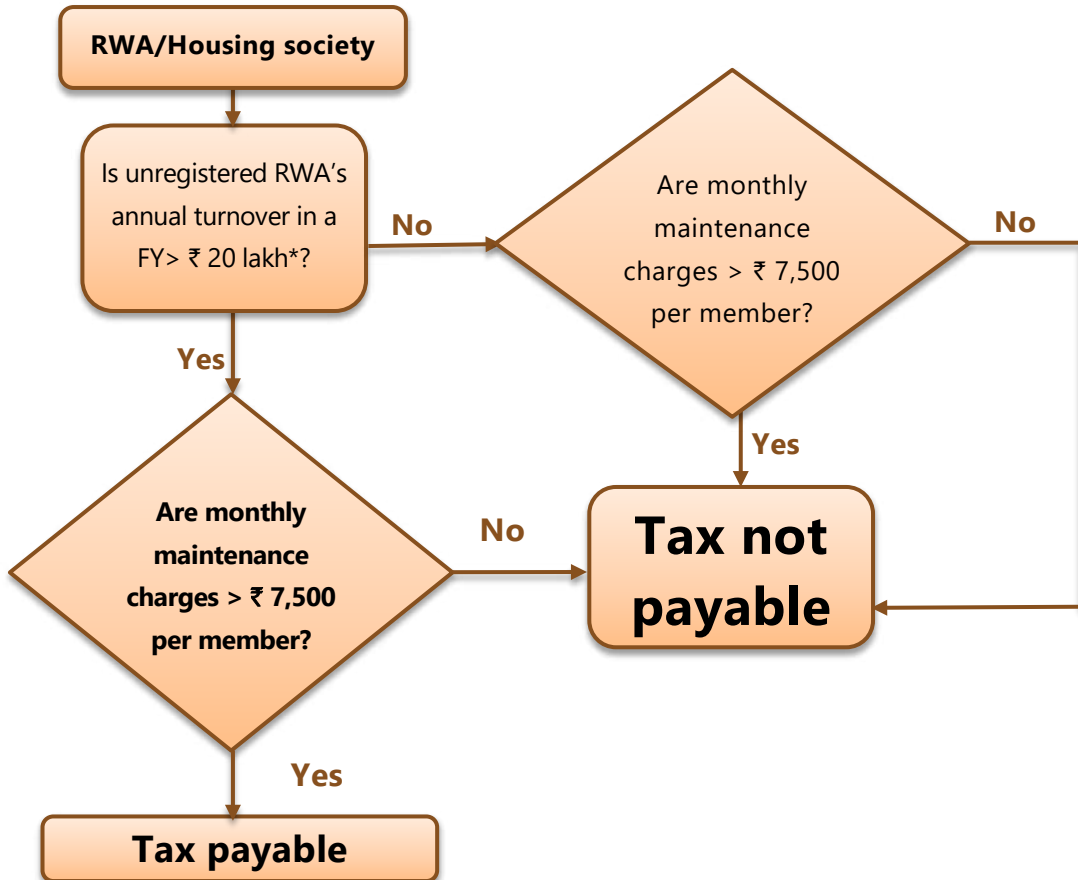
RWA/Housing society

Is unregistered RWA's annual turnover in a FY> ₹ 20 lakh*?

No

Are monthly maintenance charges > ₹ 7,500 per member?

No

Yes

Yes

Are monthly maintenance charges > ₹ 7,500 per member?

No

Tax not payable

Yes

Tax payable